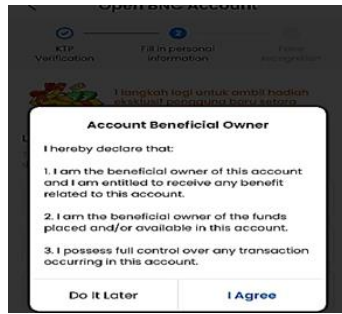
Open BNC Account

KTP Verification

Fill in personal information

Face recognition

1 langkah lagi untuk ambil hadiah eksklusif pengguna baru senilai

Account Beneficial Owner

I hereby declare that:

1. I am the beneficial owner of this account and I am entitled to receive any benefit related to this account.

2. I am the beneficial owner of the funds placed and/or available in this account.

3. I possess full control over any transaction occurring in this account.

Do It Later

I Agree